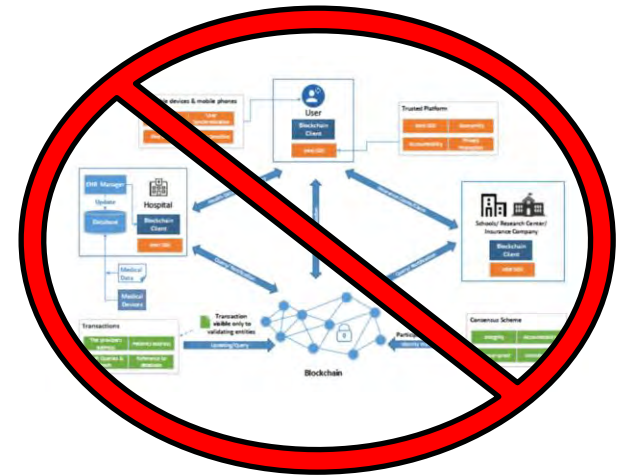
e devices & mobile phones

User

Blockchain Client

Trusted Platform

Accountability

EHR Manager

Hospital

Update

Database

Blockchain Client

Schools/ Research Center/ Insurance Company

Blockchain Client

Medical Data

Medical Devices

Transactions

Transaction visible only to validating entities

Updating/Query

Blockchain

Consensus Scheme

Integrity

Partic